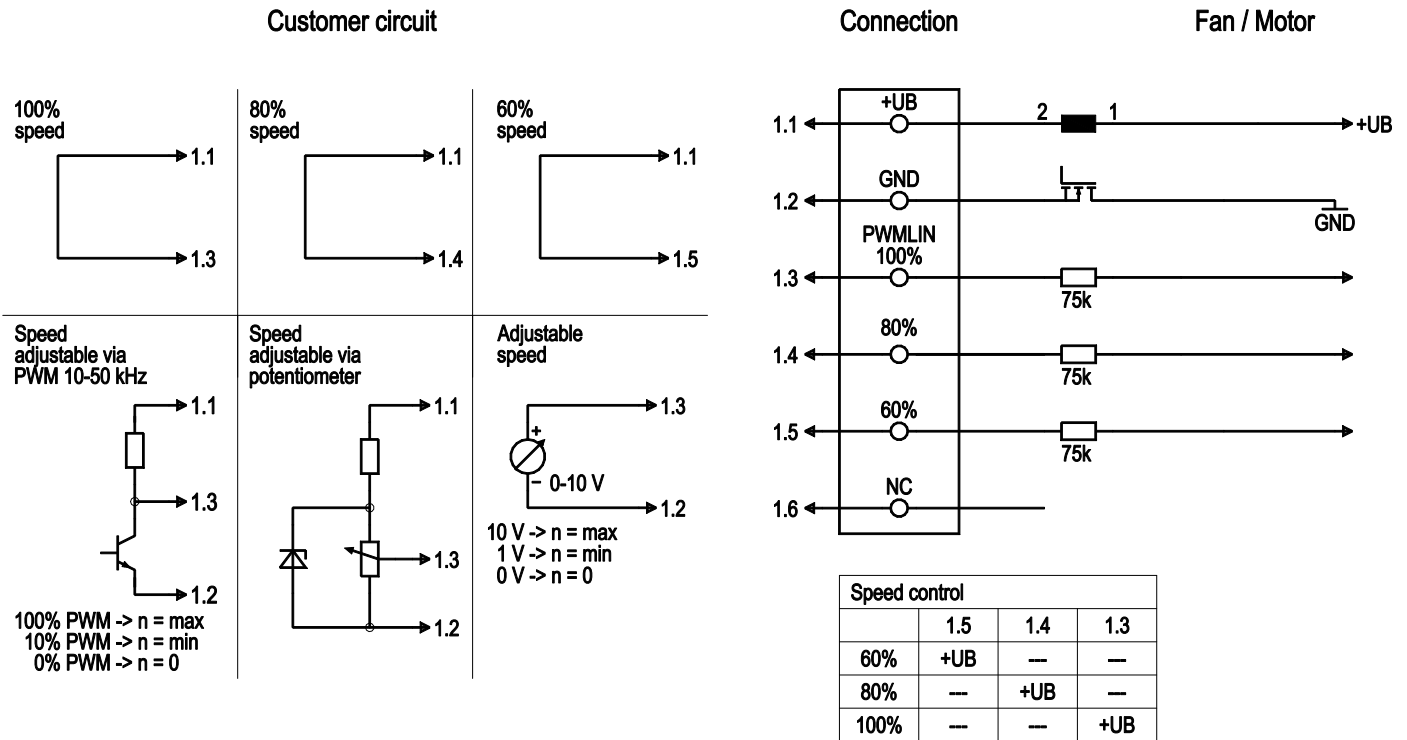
Customer circuit

Connection

Fan / Motor

100% speed

1.1

1.3

80% speed

1.1

1.4

60% speed

1.1

1.5

Speed adjustable via PWM 10-50 kHz

1.1

1.3

1.2

100% PWM -> n = max
10% PWM -> n = min
0% PWM -> n = 0

Speed adjustable via potentiometer

1.1

1.3

1.2

Adjustable speed

1.3

+

- 0-10 V

1.2

10 V -> n = max
1 V -> n = min
0 V -> n = 0

1.1 +UB 2 1 +UB

1.2 GND GND

1.3 PWMLIN 100% 75k

1.4 80% 75k

1.5 60% 75k

1.6 NC

| Speed control | | | |
|---|---|---|---|
| | 1.5 | 1.4 | 1.3 |
| 60% | +UB | --- | --- |
| 80% | --- | +UB | --- |
| 100% | --- | --- | +UB |